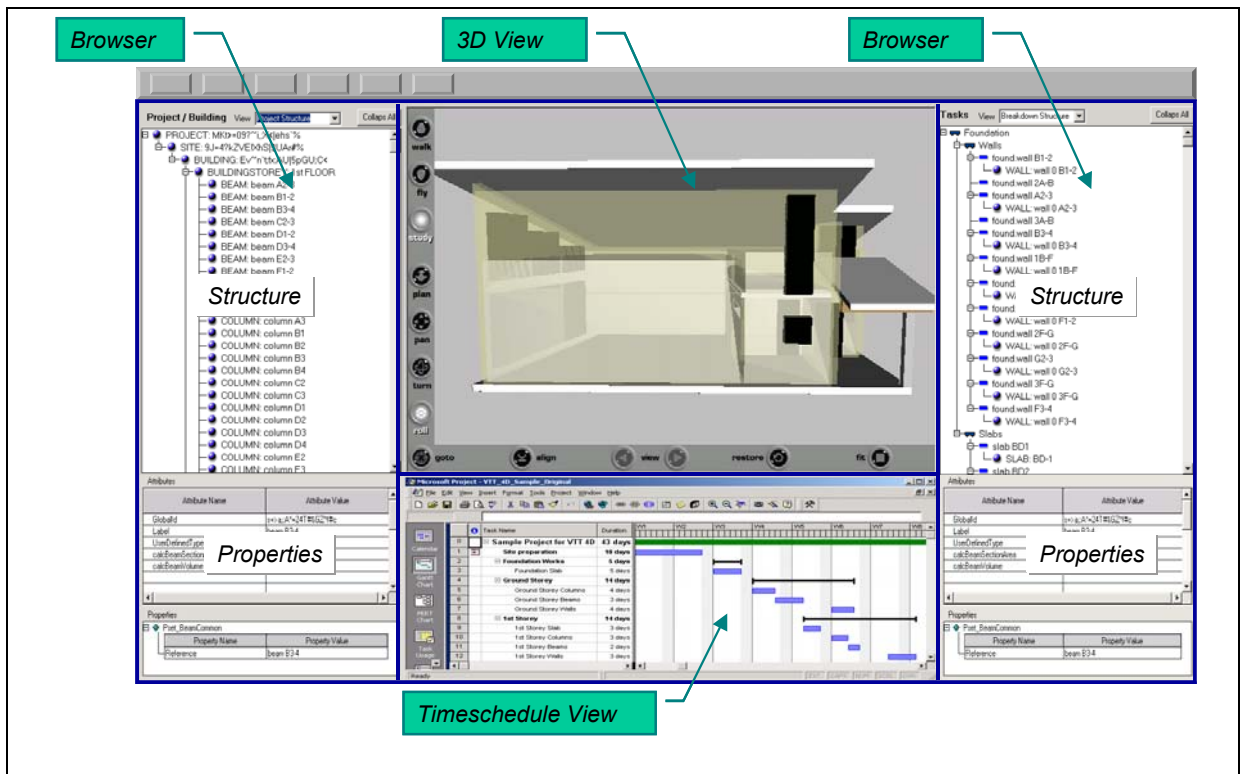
Browser

3D View

Browser

Project / Building View Project Structure Collaps All

PROJECT: MKt>=09?"L>t{lehs'%
SITE: 9J=4?kZVEtXtS[UA#%
BUILDING: Ev"n'tfx4U|5pGU;C<
BUILDINGSTOREY: 1st FLOOR
BEAM: beam A2-3
BEAM: beam B1-2
BEAM: beam B3-4
BEAM: beam C2-3
BEAM: beam D1-2
BEAM: beam D3-4
BEAM: beam E2-3
BEAM: beam F1-2

Structure

COLUMN: column A3
COLUMN: column B1
COLUMN: column B2
COLUMN: column B3
COLUMN: column B4
COLUMN: column C2
COLUMN: column C3
COLUMN: column D1
COLUMN: column D2
COLUMN: column D3
COLUMN: column D4
COLUMN: column E2
COLUMN: column F3

Attributes

| Attribute Name | Attribute Value |
|---|---|
| GlobalId | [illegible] |
| Label | beam B3-4 |
| UserDefinedType | |
| calcBeamSection | |
| calcBeamVolume | |

Properties

Properties
Pset_BeamCommon

| Property Name | Property Value |
|---|---|
| Reference | beam B3-4 |

walk
fly
study
plan
pan
turn
roll
goto
align
view
restore
fit

Tasks View Breakdown Structure Collaps All

Foundation
Walls
found.wall B1-2
WALL: wall 0 B1-2
found.wall 2A-B
found.wall A2-3
WALL: wall 0 A2-3
found.wall 3A-B
found.wall B3-4
WALL: wall 0 B3-4
found.wall 1B-F
WALL: wall 0 1B-F
found
Wi
found
WALL: wall 0 F1-2
found.wall 2F-G
WALL: wall 0 2F-G
found.wall G2-3
WALL: wall 0 G2-3
found.wall 3F-G
WALL: wall 0 3F-G
found.wall F3-4
WALL: wall 0 F3-4
Slabs
slab BD1
SLAB: BD-1
slab BD2

Structure

Attributes

| Attribute Name | Attribute Value |
|---|---|
| GlobalId | |
| Label | beam B3-4 |
| UserDefinedType | |
| calcBeamSectionArea | |
| calcBeamVolume | |

Properties

Properties
Pset_BeamCommon

| Property Name | Property Value |
|---|---|
| Reference | beam B3-4 |

Microsoft Project - VTT_4D_Sample_Original
File Edit View Insert Format Tools Project Window Help

Calendar
Gantt Chart
PERT Chart
Task Usage

| | Task Name | Duration |
|---|---|---|
| | Sample Project for VTT 4D | 43 days |
| 1 | Site preparation | 10 days |
| 2 | Foundation Works | 5 days |
| 3 | Foundation Slab | 5 days |
| 4 | Ground Storey | 14 days |
| 5 | Ground Storey Columns | 4 days |
| 6 | Ground Storey Beams | 3 days |
| 7 | Ground Storey Walls | 3 days |
| 8 | 1st Storey | 14 days |
| 9 | 1st Storey Slab | 3 days |
| 10 | 1st Storey Columns | 3 days |
| 11 | 1st Storey Beams | 2 days |
| 12 | 1st Storey Walls | 3 days |

Ready

Timeschedule View